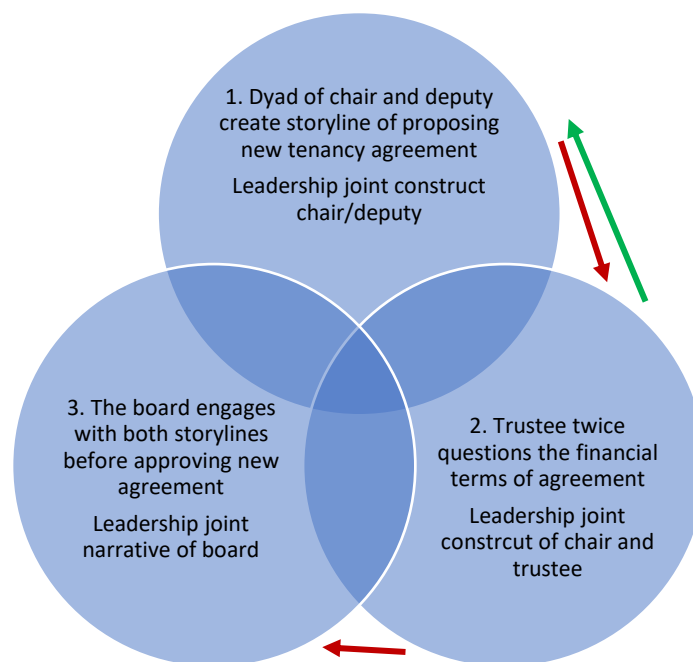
1. Dyad of chair and deputy create storyline of proposing new tenancy agreement

Leadership joint construct chair/deputy

2. Trustee twice questions the financial terms of agreement

Leadership joint constrcut of chair and trustee

3. The board engages with both storylines before approving new agreement

Leadership joint narrative of board